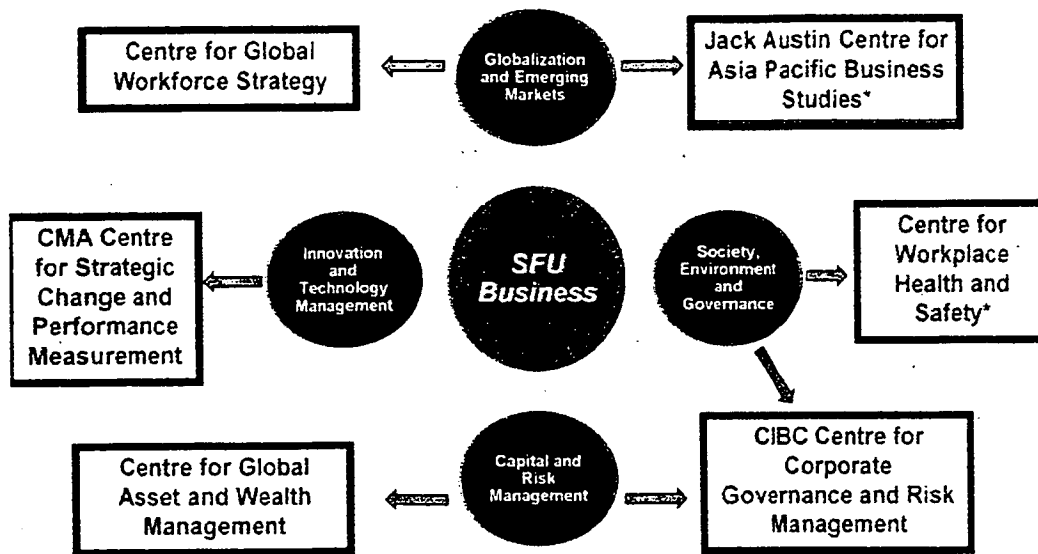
Centre for Global Workforce Strategy

Globalization and Emerging Markets

Jack Austin Centre for Asia Pacific Business Studies*

CMA Centre for Strategic Change and Performance Measurement

Innovation and Technology Management

SFU Business

Society, Environment and Governance

Centre for Workplace Health and Safety*

Centre for Global Asset and Wealth Management

Capital and Risk Management

CIBC Centre for Corporate Governance and Risk Management